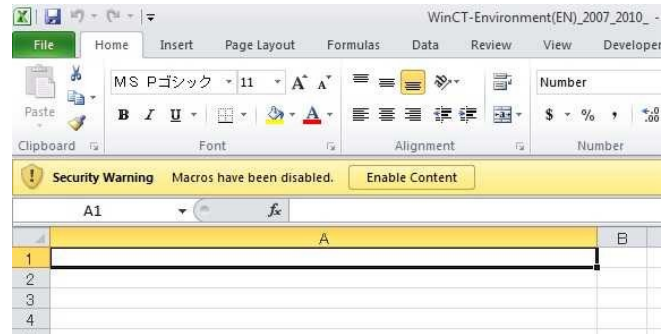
WinCT-Environment(EN)_2007_2010_ -

File Home Insert Page Layout Formulas Data Review View Developer

Paste

MS Pゴシック 11 A A

B I U A

Number

$ % , .00

Clipboard Font Alignment Number

Security Warning Macros have been disabled. Enable Content

A1 $f_x$

A B

1
2
3
4